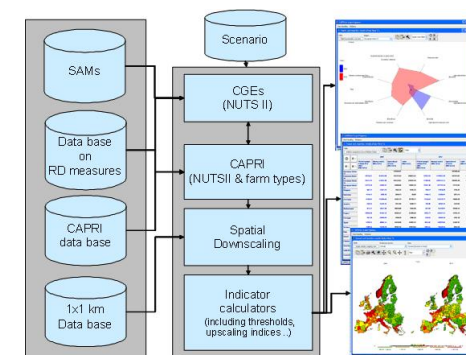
SAMs

Data base on RD measures

CAPRI data base

1x1 km Data base

Scenario

CGEs (NUTS II)

CAPRI (NUTSII & farm types)

Spatial Downscaling

Indicator calculators (including thresholds, upscaling indices ..)